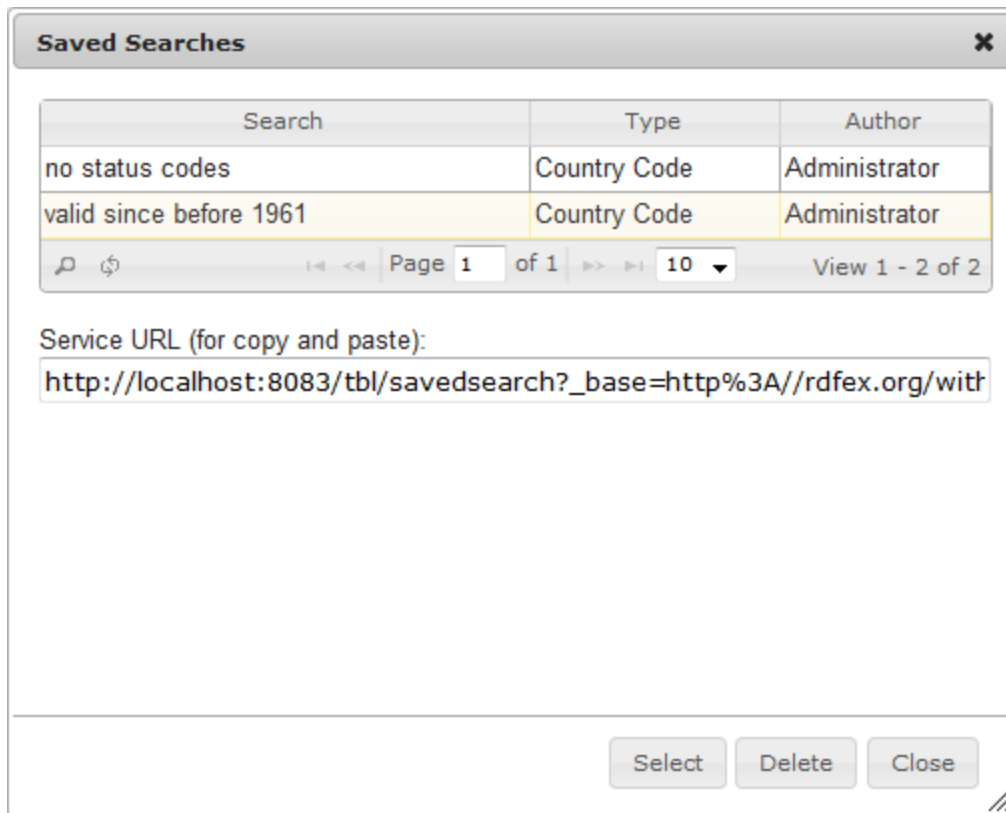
Saved Searches

| Search | Type | Author |
|---|---|---|
| no status codes | Country Code | Administrator |
| valid since before 1961 | Country Code | Administrator |

Page 1 of 1 10 View 1 - 2 of 2

Service URL (for copy and paste):

http://localhost:8083/tbl/savedsearch?_base=http%3A//rdfex.org/witl

Select Delete Close